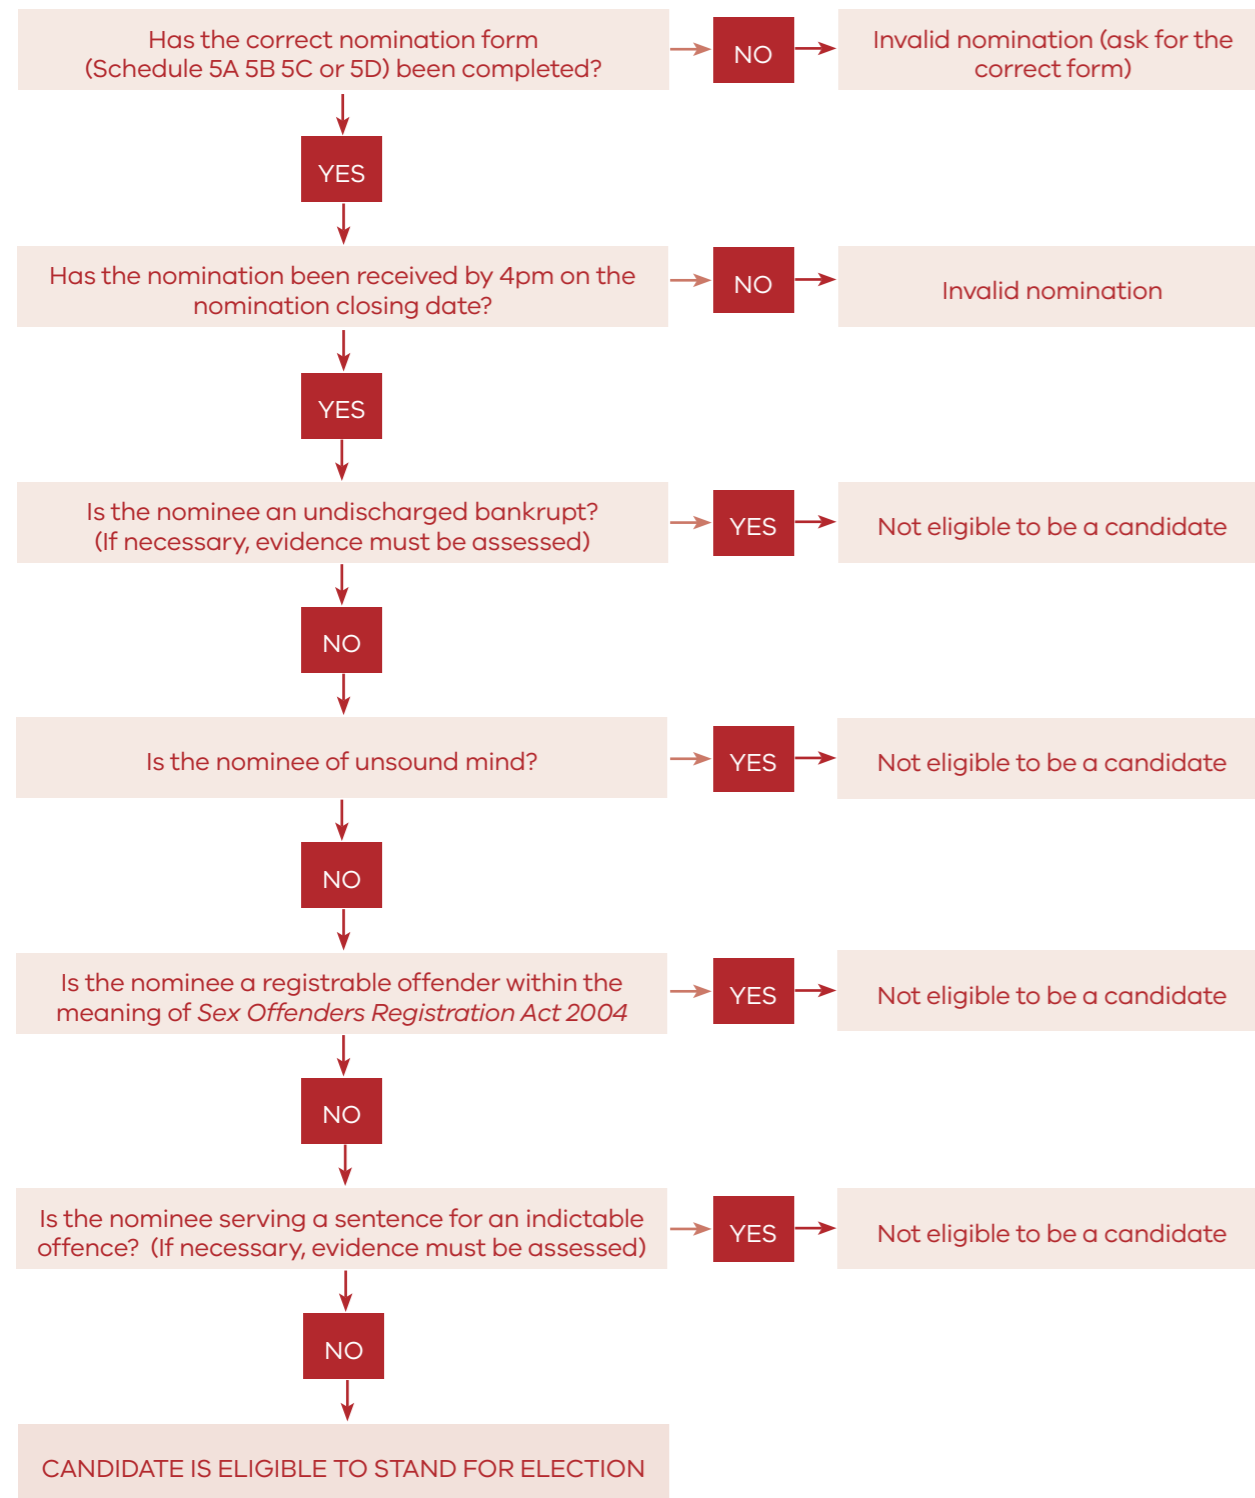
Has the correct nomination form (Schedule 5A 5B 5C or 5D) been completed?

NO

Invalid nomination (ask for the correct form)

YES

Has the nomination been received by 4pm on the nomination closing date?

NO

Invalid nomination

YES

Is the nominee an undischarged bankrupt? (If necessary, evidence must be assessed)

YES

Not eligible to be a candidate

NO

Is the nominee of unsound mind?

YES

Not eligible to be a candidate

NO

Is the nominee a registrable offender within the meaning of *Sex Offenders Registration Act 2004*

YES

Not eligible to be a candidate

NO

Is the nominee serving a sentence for an indictable offence? (If necessary, evidence must be assessed)

YES

Not eligible to be a candidate

NO

CANDIDATE IS ELIGIBLE TO STAND FOR ELECTION